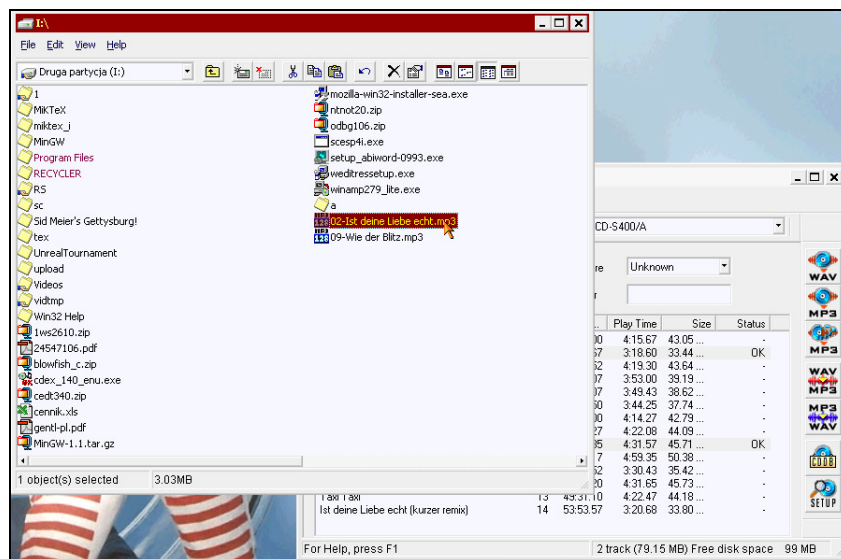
I:\

File Edit View Help

Druga partycja (I:)

1
MiKTeX
miktex_i
MinGW
Program Files
RECYCLER
RS
sc
Sid Meier's Gettysburg!
tex
UnrealTournament
upload
Videos
vidtmp
Win32 Help
1ws2610.zip
24547106.pdf
blowfish_c.zip
cdex_140_enu.exe
cedt340.zip
cennik.xls
gentl-pl.pdf
MinGW-1.1.tar.gz

mozilla-win32-installer-sea.exe
ntnot20.zip
odbg106.zip
scesp4i.exe
setup_abiword-0993.exe
weditressetup.exe
winamp279_lite.exe
a
02-Ist deine Liebe echt.mp3
09-Wie der Blitz.mp3

1 object(s) selected 3.03MB

CD-S400/A

re Unknown

| ... | Play Time | Size | Status |
|---|---|---|---|
| 00 | 4:15.67 | 43.05 ... | - |
| 57 | 3:18.60 | 33.44 ... | OK |
| 52 | 4:19.30 | 43.64 ... | - |
| 07 | 3:53.00 | 39.19 ... | - |
| 07 | 3:49.43 | 38.62 ... | - |
| 05 | 3:44.25 | 37.74 ... | - |
| 00 | 4:14.27 | 42.79 ... | - |
| 27 | 4:22.08 | 44.09 ... | - |
| 35 | 4:31.57 | 45.71 ... | OK |
| 7 | 4:59.35 | 50.38 ... | - |
| 52 | 3:30.43 | 35.42 ... | - |
| 20 | 4:31.65 | 45.73 ... | - |
| Taxi Taxi 13 | 49:31.10 | 4:22.47 44.18 ... | - |
| Ist deine Liebe echt (kurzer remix) 14 | 53:53.57 | 3:20.68 33.80 ... | - |

WAV
MP3
MP3
WAV MP3
MP3 WAV
CDDB
SETUP

For Help, press F1
2 track (79.15 MB) Free disk space 99 MB